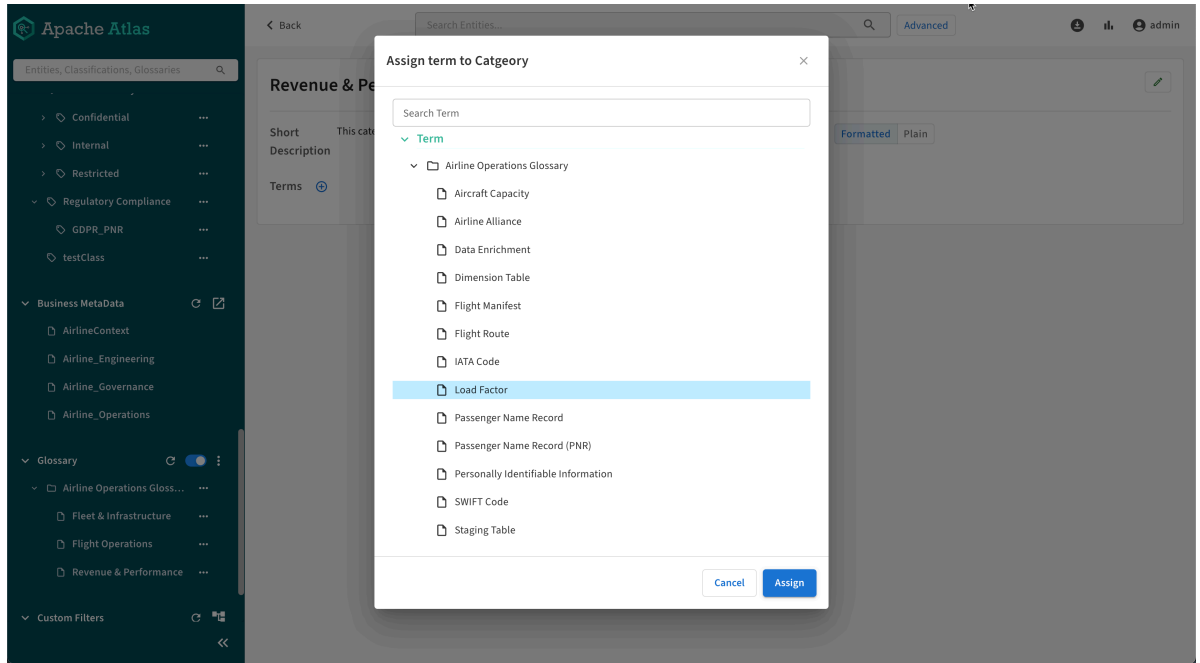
Apache Atlas

Entities, Classifications, Glossaries

Confidential
Internal
Restricted
Regulatory Compliance
GDPR_PNR
testClass

Business MetaData
AirlineContext
Airline_Engineering
Airline_Governance
Airline_Operations

Glossary
Airline Operations Gloss...
Fleet & Infrastructure
Flight Operations
Revenue & Performance

Custom Filters

Back
Search Entities...
Advanced
admin

Revenue & Pe
Short Description
This cat
Formatted Plain
Terms

Assign term to Catgeory

Search Term

Term
Airline Operations Glossary
Aircraft Capacity
Airline Alliance
Data Enrichment
Dimension Table
Flight Manifest
Flight Route
IATA Code
Load Factor
Passenger Name Record
Passenger Name Record (PNR)
Personally Identifiable Information
SWIFT Code
Staging Table

Cancel
Assign